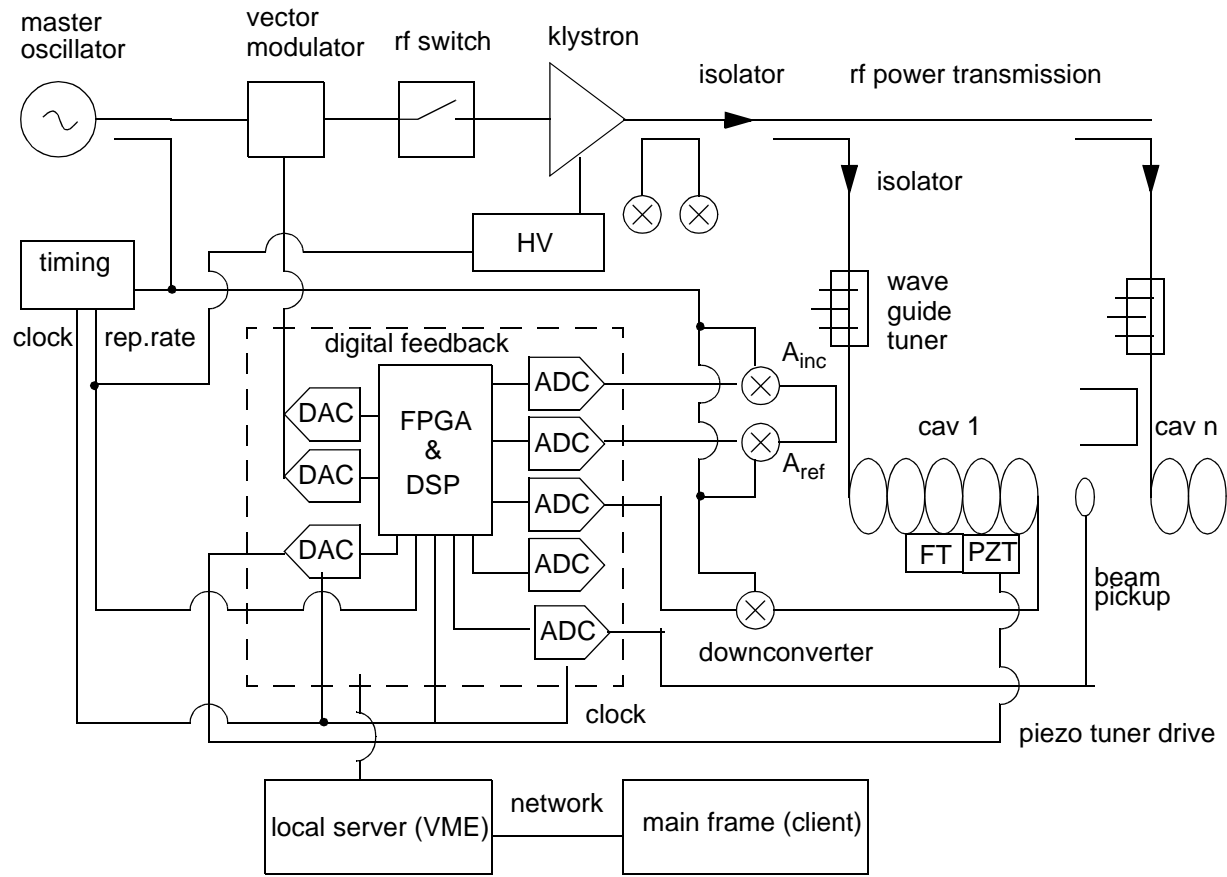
master oscillator

vector modulator

rf switch

klystron

isolator

rf power transmission

isolator

timing

HV

wave guide tuner

clock

rep.rate

digital feedback

$A_{inc}$

ADC

DAC

FPGA & DSP

ADC

cav 1

cav n

DAC

$A_{ref}$

ADC

DAC

ADC

FT

PZT

beam pickup

ADC

downconverter

clock

piezo tuner drive

local server (VME)

network

main frame (client)